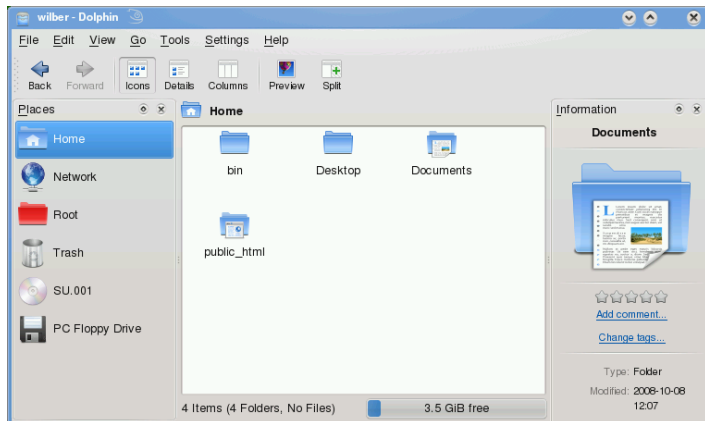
wilber - Dolphin

File Edit View Go Tools Settings Help

Back Forward Icons Details Columns Preview Split

Places

Home

Network

Root

Trash

SU.001

PC Floppy Drive

Home

bin

Desktop

Documents

public_html

4 Items (4 Folders, No Files)

3.5 GiB free

Information

Documents

Add comment...

Change tags...

Type: Folder

Modified: 2008-10-08 12:07